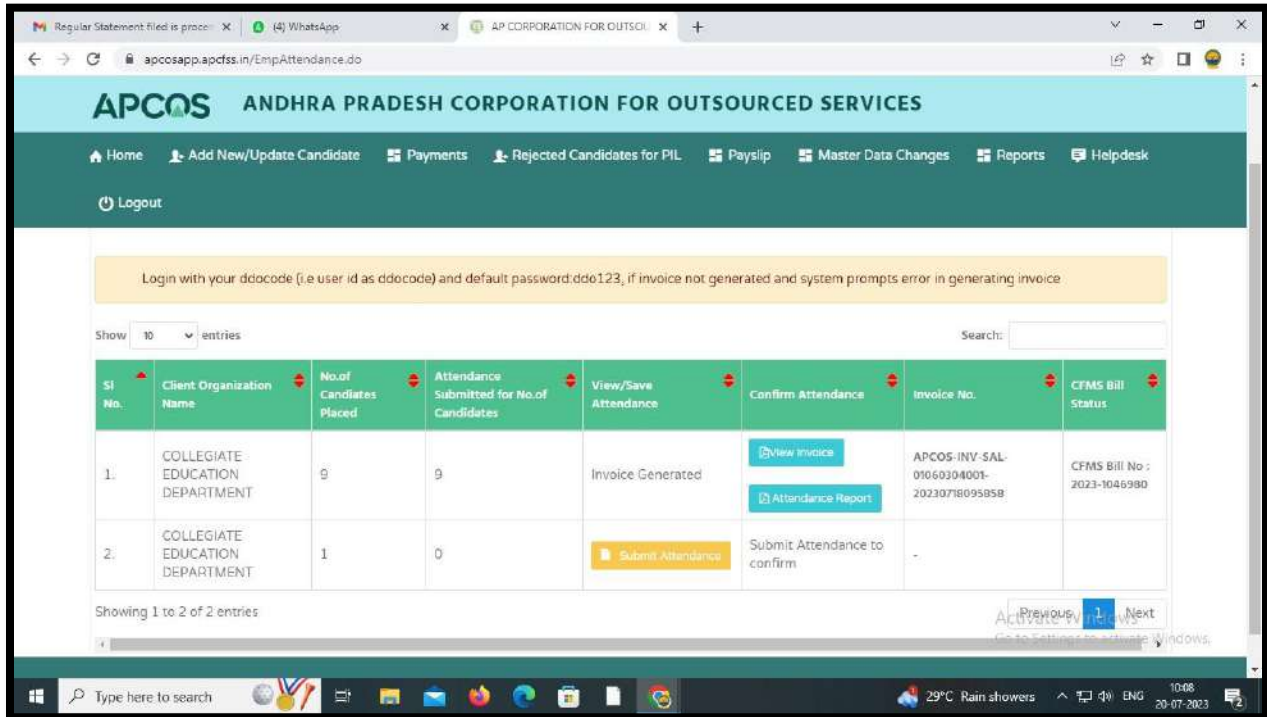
Regular Statement filed is proce × (4) WhatsApp × AP CORPORATION FOR OUTSOU × +

apcosapp.apcfss.in/EmpAttendance.do

APCOS ANDHRA PRADESH CORPORATION FOR OUTSOURCED SERVICES

Home Add New/Update Candidate Payments Rejected Candidates for PIL Payslip Master Data Changes Reports Helpdesk

Logout

Login with your ddocode (i.e user id as ddocode) and default password:ddo123, if invoice not generated and system prompts error in generating invoice

Show 10 entries

Search:

| Sl No. | Client Organization Name | No.of Candiates Placed | Attendance Submitted for No.of Candidates | View/Save Attendance | Confirm Attendance | Invoice No. | CFMS Bill Status |
|---|---|---|---|---|---|---|---|
| 1. | COLLEGIATE EDUCATION DEPARTMENT | 9 | 9 | Invoice Generated | View Invoice Attendance Report | APCOS-INV-SAL-01060304001-20230718095858 | CFMS Bill No : 2023-1046980 |
| 2. | COLLEGIATE EDUCATION DEPARTMENT | 1 | 0 | Submit Attendance | Submit Attendance to confirm | - | |

Showing 1 to 2 of 2 entries

Previous 1 Next

Activate Windows
Go to Settings to activate Windows.

Type here to search

29°C Rain showers ENG 10:08 20-07-2023